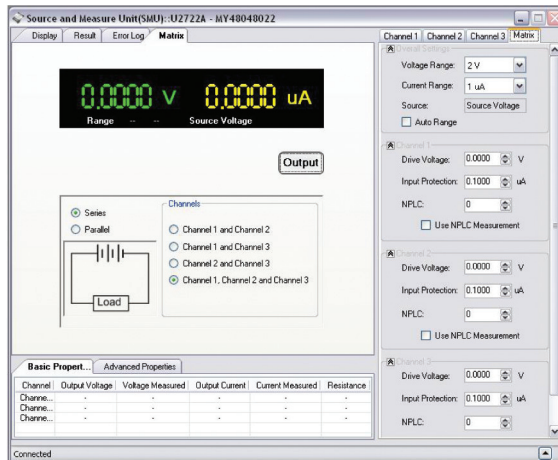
Source and Measure Unit(SMU)::U2722A - MY48048022

Display | Result | Error Log | Matrix

0.0000 V 0.0000 uA

Range -- -- Source Voltage

Output

Series
Parallel

Load

Channels
Channel 1 and Channel 2
Channel 1 and Channel 3
Channel 2 and Channel 3
Channel 1, Channel 2 and Channel 3

Basic Propert... | Advanced Properties

| Channel | Output Voltage | Voltage Measured | Output Current | Current Measured | Resistance |
|---|---|---|---|---|---|
| Channe... | - | - | - | - | - |
| Channe... | - | - | - | - | - |
| Channe... | - | - | - | - | - |

Connected

Channel 1 | Channel 2 | Channel 3 | Matrix

General Settings
Voltage Range: 2 V
Current Range: 1 uA
Source: Source Voltage
Auto Range

Channel 1
Drive Voltage: 0.0000 V
Input Protection: 0.1000 uA
NPLC: 0
Use NPLC Measurement

Channel 2
Drive Voltage: 0.0000 V
Input Protection: 0.1000 uA
NPLC: 0
Use NPLC Measurement

Channel 3
Drive Voltage: 0.0000 V
Input Protection: 0.1000 uA
NPLC: 0